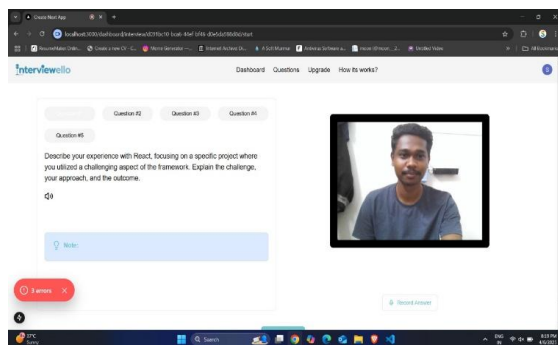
Create Next App

localhost:3000/dashboard/interview/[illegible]/start

All Bookmarks

interviewello

Dashboard Questions Upgrade How its works?

Question #2 Question #3 Question #4

Question #5

Describe your experience with React, focusing on a specific project where you utilized a challenging aspect of the framework. Explain the challenge, your approach, and the outcome.

Note:

Record Answer

3 errors

Search

ENG IN